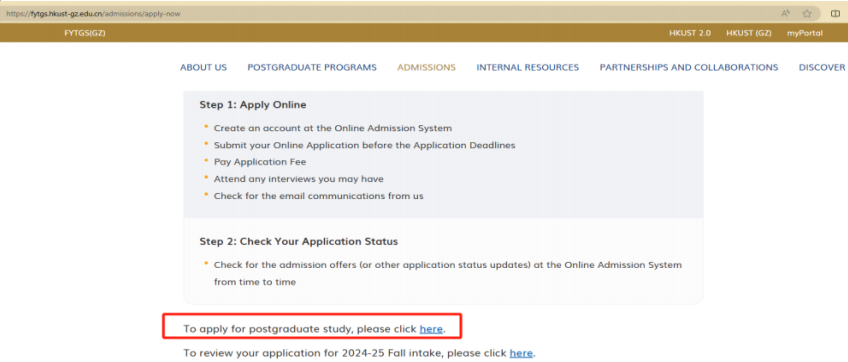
https://fytgs.hkust-gz.edu.cn/admissions/apply-now

FYTGS(GZ)

HKUST 2.0 HKUST (GZ) myPortal

ABOUT US POSTGRADUATE PROGRAMS ADMISSIONS INTERNAL RESOURCES PARTNERSHIPS AND COLLABORATIONS DISCOVER

Step 1: Apply Online

- Create an account at the Online Admission System
- Submit your Online Application before the Application Deadlines
- Pay Application Fee
- Attend any interviews you may have
- Check for the email communications from us

Step 2: Check Your Application Status

- Check for the admission offers (or other application status updates) at the Online Admission System from time to time

To apply for postgraduate study, please click here.

To review your application for 2024-25 Fall intake, please click here.